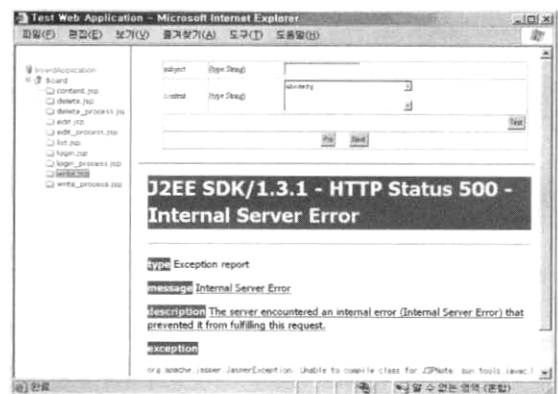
Test Web Application - Microsoft Internet Explorer

파일(F) 편집(E) 보기(V) 즐겨찾기(A) 도구(T) 도움말(H)

InsertApplication
Board
content.jsp
delete.jsp
delete_process.jsp
edit.jsp
edit_process.jsp
list.jsp
login.jsp
login_process.jsp
write.jsp
write_process.jsp

| subject | (type String) | |
|---|---|---|
| content | (type String) | abcdefg |

Test

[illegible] Send

J2EE SDK/1.3.1 - HTTP Status 500 - Internal Server Error

type Exception report

message Internal Server Error

description The server encountered an internal error (Internal Server Error) that prevented it from fulfilling this request.

exception

org.apache.jasper.JasperException: Unable to compile class for JSPNote: sun.tools.javac.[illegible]

완료

알 수 없는 영역 (혼합)